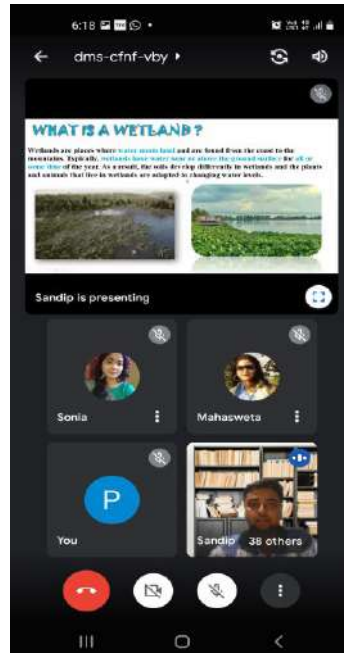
6:18

dms-cfnf-vby

WHAT IS A WETLAND ?

Wetlands are places where water meets land and are found from the coast to the mountains. Basically, wetlands have water near or above the ground surface for all or some time of the year. As a result, the soils develop differently in wetlands and the plants and animals that live in wetlands are adapted to changing water levels.

Sandip is presenting

Sonia

Mahasweta

P

You

Sandip

38 others